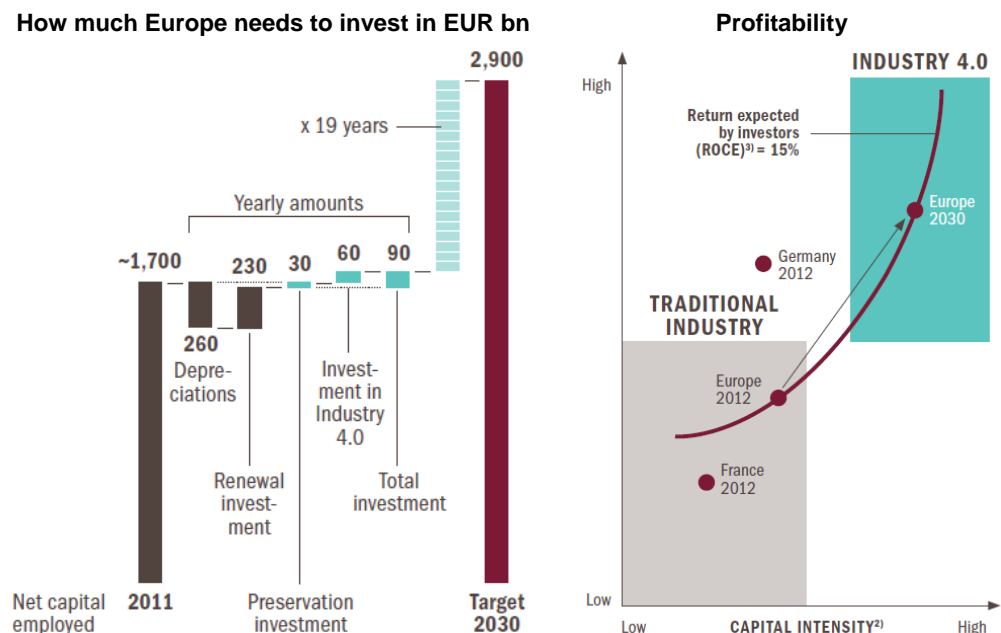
How much Europe needs to invest in EUR bn

2,900

x 19 years

Yearly amounts

~1,700

230

30

60

90

260

Depreciations

Investment in Industry 4.0

Renewal investment

Total investment

Preservation investment

Net capital employed

2011

Target 2030

Profitability

High

INDUSTRY 4.0

Return expected by investors (ROCE)$^{3)}$ = 15%

Europe 2030

Germany 2012

TRADITIONAL INDUSTRY

Europe 2012

France 2012

Low

Low

CAPITAL INTENSITY$^{2)}$

High